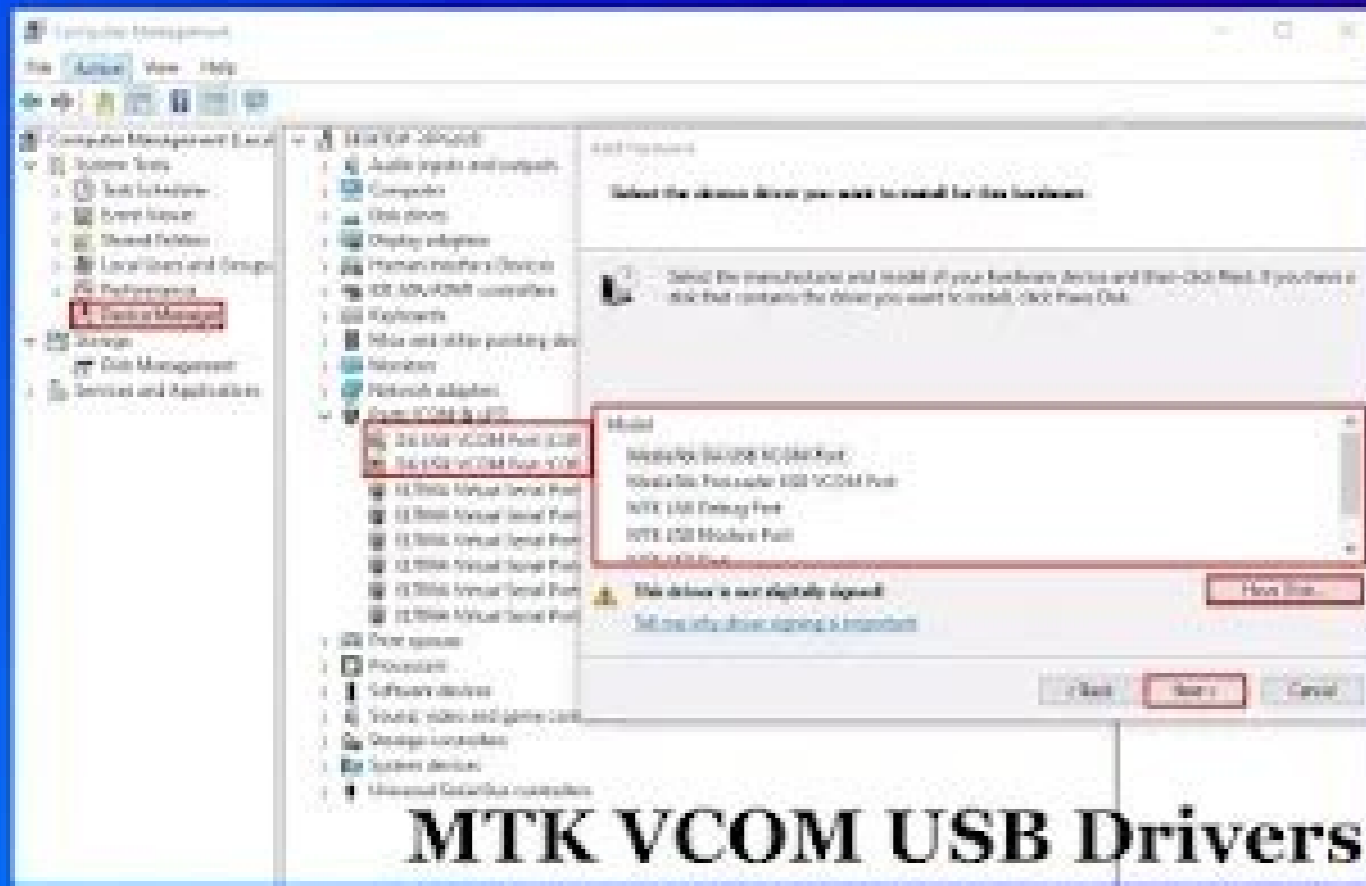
Computer Management

File Action View Help

Computer Management (Local)
System Tools
Task Scheduler
Event Viewer
Shared Folders
Local Users and Groups
Performance
Device Manager
Storage
Disk Management
Services and Applications

DESKTOP-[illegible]
Audio inputs and outputs
Computer
Disk drives
Display adapters
Human Interface Devices
IDE ATA/ATAPI controllers
Keyboards
Mice and other pointing devices
Monitors
Network adapters
Ports (COM & LPT)
DA USB VCOM Port (COM
DA USB VCOM Port (COM
ELTIMA Virtual Serial Port
ELTIMA Virtual Serial Port
ELTIMA Virtual Serial Port
ELTIMA Virtual Serial Port
ELTIMA Virtual Serial Port
ELTIMA Virtual Serial Port
Print queues
Processors
Software devices
Sound, video and game controllers
Storage controllers
System devices
Universal Serial Bus controllers

Add Hardware

Select the device driver you want to install for this hardware.

Select the manufacturer and model of your hardware device and then click Next. If you have a disk that contains the driver you want to install, click Have Disk.

Model
MediaTek DA USB VCOM Port
MediaTek PreLoader USB VCOM Port
MTK USB Debug Port
MTK USB Modem Port
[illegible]

This driver is not digitally signed!
Tell me why driver signing is important

Have Disk...

< Back Next > Cancel

MTK VCOM USB Drivers